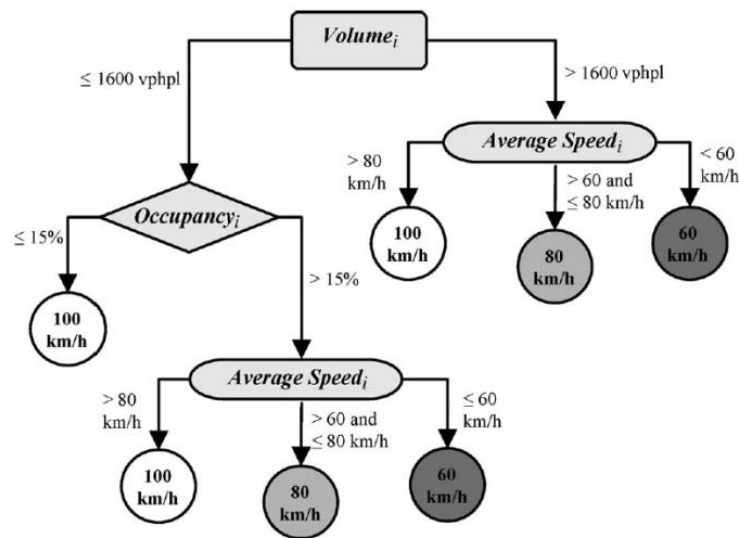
$Volume_i$

≤ 1600 vphpl

> 1600 vphpl

$Average\ Speed_i$

> 80 km/h

> 60 and ≤ 80 km/h

< 60 km/h

100 km/h

80 km/h

60 km/h

$Occupancy_i$

≤ 15%

> 15%

100 km/h

$Average\ Speed_i$

> 80 km/h

> 60 and ≤ 80 km/h

≤ 60 km/h

100 km/h

80 km/h

60 km/h